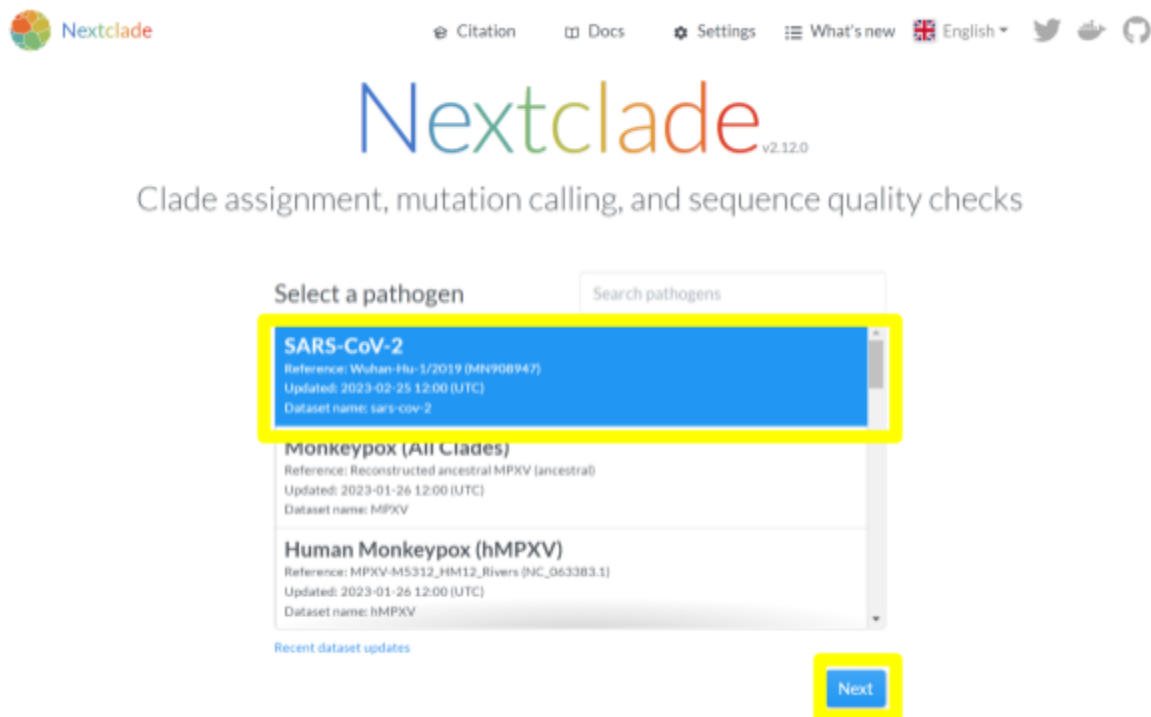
Nextclade

Citation Docs Settings What's new English

Nextclade v2.12.0

Clade assignment, mutation calling, and sequence quality checks

Select a pathogen

Search pathogens

SARS-CoV-2
Reference: Wuhan-Hu-1/2019 (MN908947)
Updated: 2023-02-25 12:00 (UTC)
Dataset name: sars-cov-2

Monkeypox (All Clades)
Reference: Reconstructed ancestral MPXV (ancestral)
Updated: 2023-01-26 12:00 (UTC)
Dataset name: MPXV

Human Monkeypox (hMPXV)
Reference: MPXV-M5312_HM12_Rivers (NC_063383.1)
Updated: 2023-01-26 12:00 (UTC)
Dataset name: hMPXV

Recent dataset updates

Next